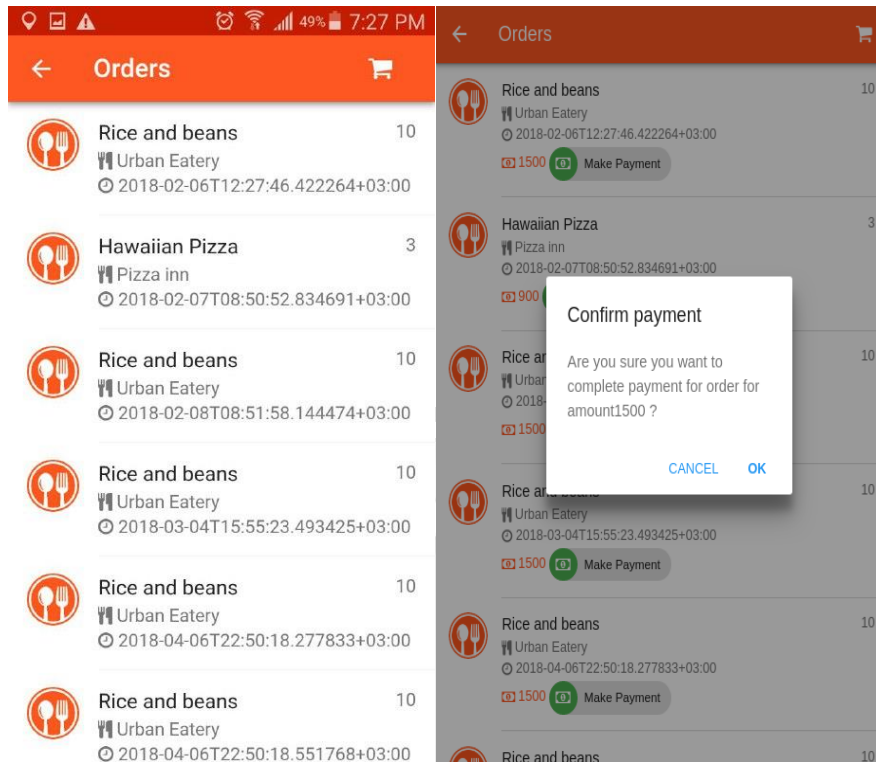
49% 7:27 PM

Orders

Rice and beans 10
Urban Eatery
2018-02-06T12:27:46.422264+03:00

Hawaiian Pizza 3
Pizza inn
2018-02-07T08:50:52.834691+03:00

Rice and beans 10
Urban Eatery
2018-02-08T08:51:58.144474+03:00

Rice and beans 10
Urban Eatery
2018-03-04T15:55:23.493425+03:00

Rice and beans 10
Urban Eatery
2018-04-06T22:50:18.277833+03:00

Rice and beans 10
Urban Eatery
2018-04-06T22:50:18.551768+03:00

Orders

Rice and beans 10
Urban Eatery
2018-02-06T12:27:46.422264+03:00
1500 Make Payment

Hawaiian Pizza 3
Pizza inn
2018-02-07T08:50:52.834691+03:00
900

Rice an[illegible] 10
Urban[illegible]
2018-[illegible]
1500

Rice and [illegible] 10
Urban Eatery
2018-03-04T15:55:23.493425+03:00
1500 Make Payment

Rice and beans 10
Urban Eatery
2018-04-06T22:50:18.277833+03:00
1500 Make Payment

Rice and beans 10

Confirm payment

Are you sure you want to complete payment for order for amount1500 ?

CANCEL OK